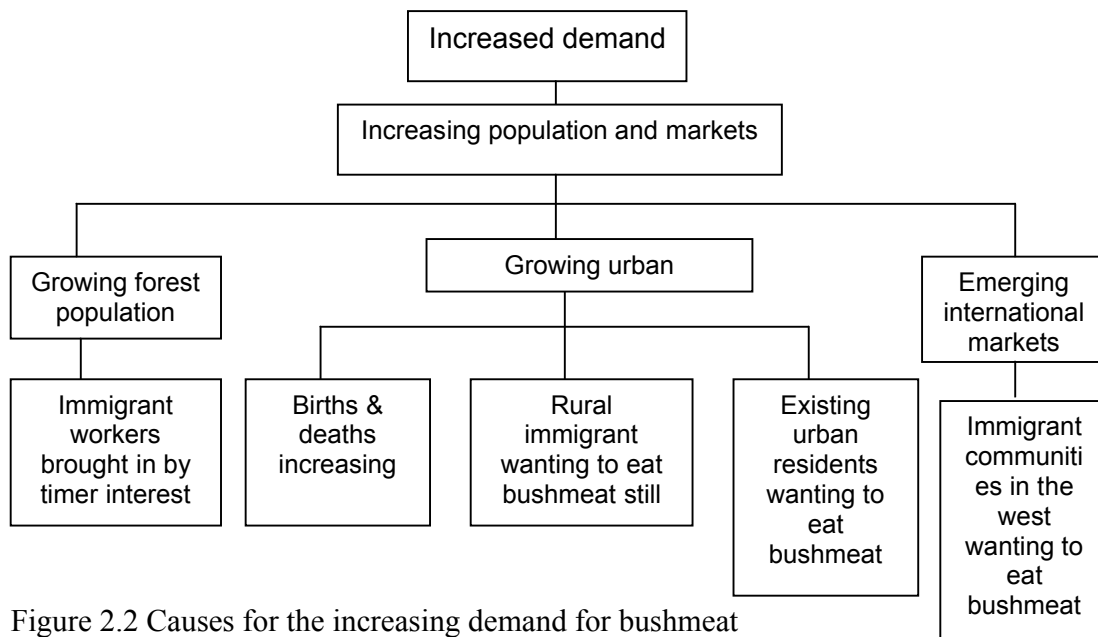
Increased demand

Increasing population and markets

Growing forest population

Growing urban

Emerging international markets

Immigrant workers brought in by timer interest

Births & deaths increasing

Rural immigrant wanting to eat bushmeat still

Existing urban residents wanting to eat bushmeat

Immigrant communiti es in the west wanting to eat bushmeat

Figure 2.2 Causes for the increasing demand for bushmeat